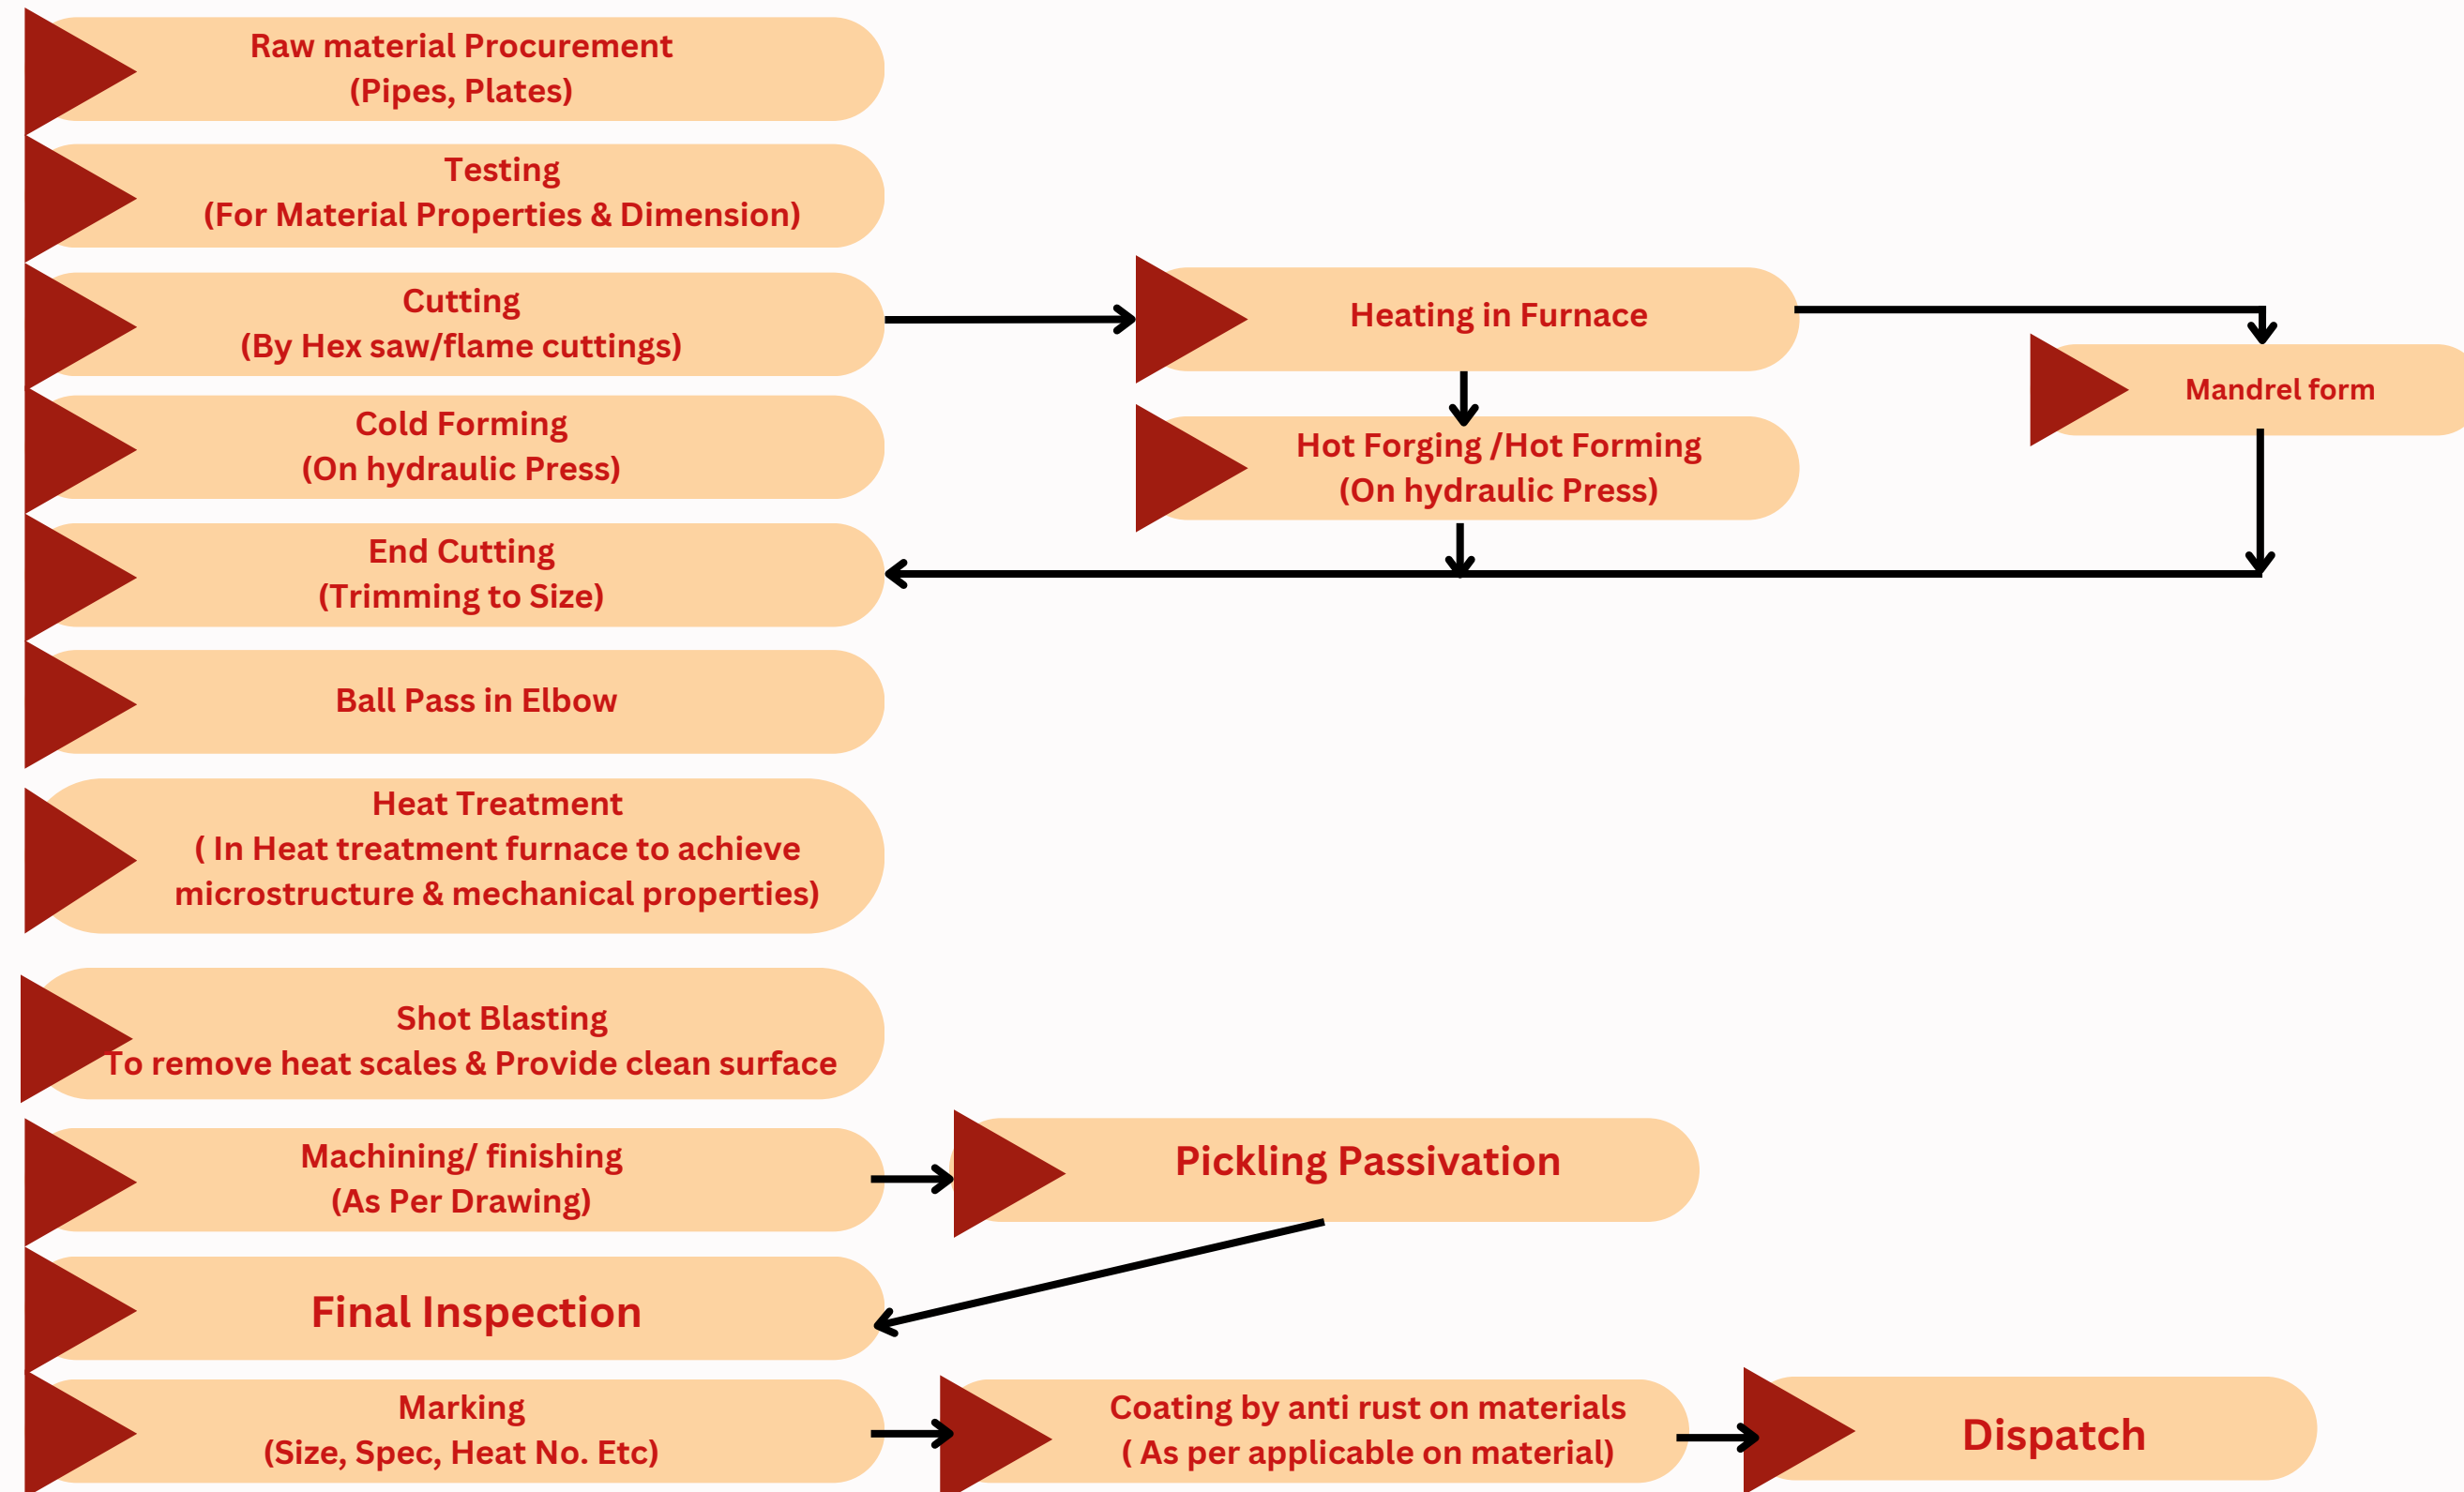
Raw material Procurement
(Pipes, Plates)

Testing
(For Material Properties & Dimension)

Cutting
(By Hex saw/flame cuttings)

Heating in Furnace

Mandrel form

Cold Forming
(On hydraulic Press)

Hot Forging /Hot Forming
(On hydraulic Press)

End Cutting
(Trimming to Size)

Ball Pass in Elbow

Heat Treatment
( In Heat treatment furnace to achieve microstructure & mechanical properties)

Shot Blasting
To remove heat scales & Provide clean surface

Machining/ finishing
(As Per Drawing)

Pickling Passivation

Final Inspection

Marking
(Size, Spec, Heat No. Etc)

Coating by anti rust on materials
( As per applicable on material)

Dispatch